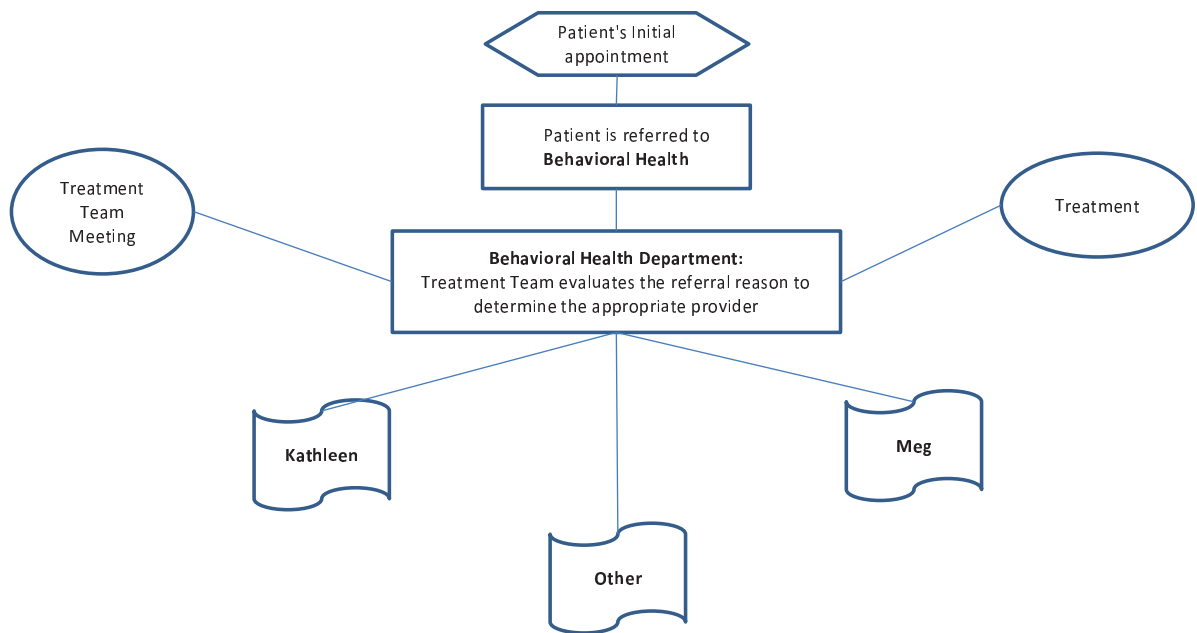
Patient's Initial appointment

Patient is referred to **Behavioral Health**

Treatment Team Meeting

Treatment

**Behavioral Health Department:**
Treatment Team evaluates the referral reason to determine the appropriate provider

**Kathleen**

**Meg**

**Other**